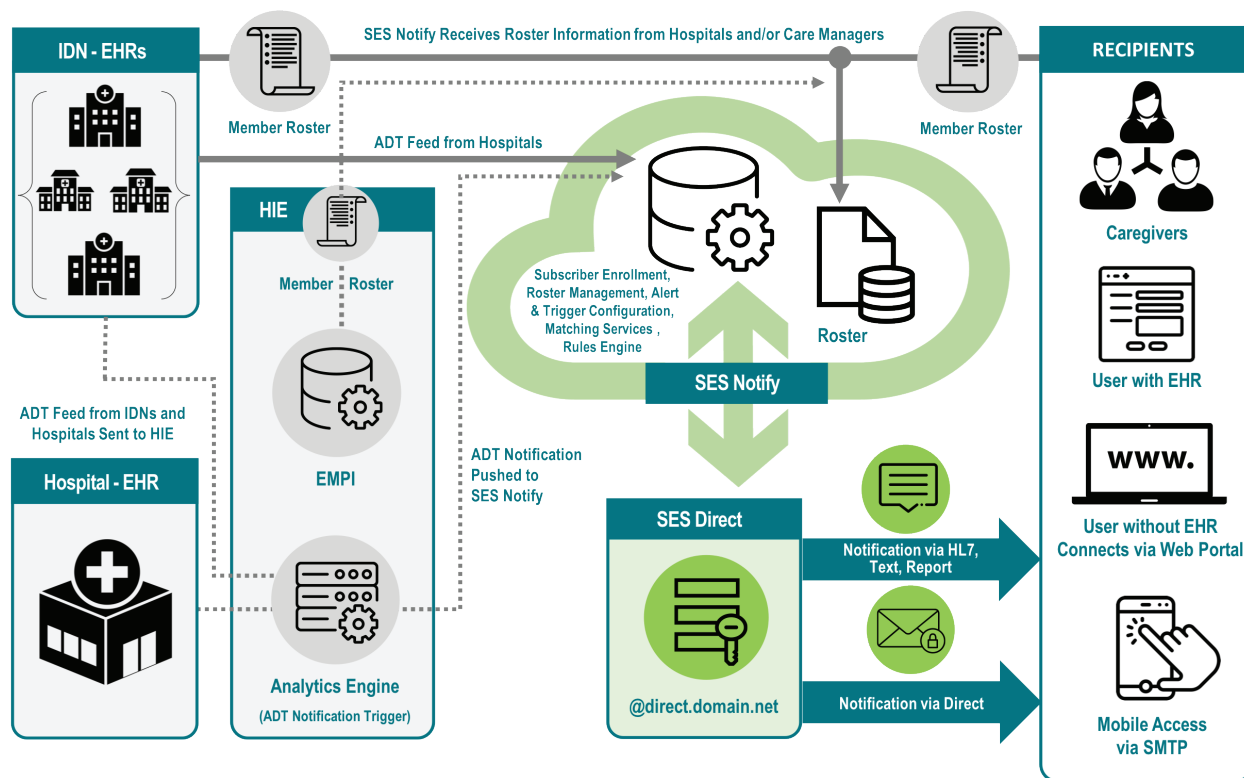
IDN - EHRs

SES Notify Receives Roster Information from Hospitals and/or Care Managers

RECIPIENTS

Member Roster

Member Roster

ADT Feed from Hospitals

HIE

Member Roster

Subscriber Enrollment, Roster Management, Alert & Trigger Configuration, Matching Services , Rules Engine

Roster

Caregivers

User with EHR

SES Notify

ADT Feed from IDNs and Hospitals Sent to HIE

EMPI

ADT Notification Pushed to SES Notify

www.

Hospital - EHR

SES Direct

Notification via HL7, Text, Report

User without EHR Connects via Web Portal

Analytics Engine

(ADT Notification Trigger)

@direct.domain.net

Notification via Direct

Mobile Access via SMTP